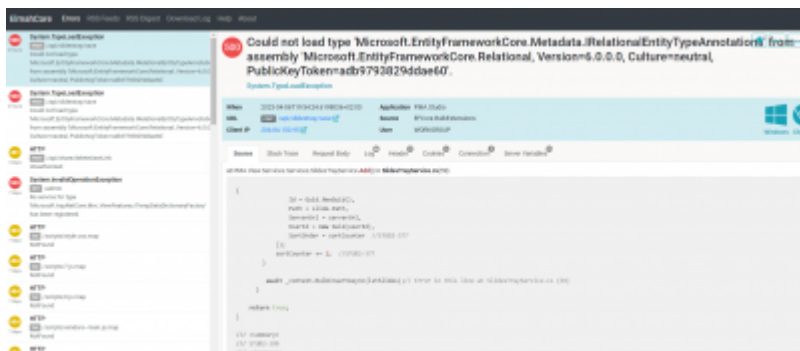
ElmahCore Errors RSS Feeds RSS Digest Download Log Help About

System.TypeLoadException
Could not load type 'Microsoft.EntityFrameworkCore.Metadata.IRelationalEntityTypeAnnotations' from assembly 'Microsoft.EntityFrameworkCore.Relational, Version=6.0.0.0, Culture=neutral, PublicKeyToken=adb9793829ddae60'.

System.TypeLoadException

HTTP

System.InvalidOperationException

HTTP

HTTP

HTTP

HTTP

HTTP

When
URL
Client IP
Application
Source
User

Source Stack Trace Request Body Log Headers Cookies Connection Server Variables

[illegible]

await _context.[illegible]

return true;

/// summary